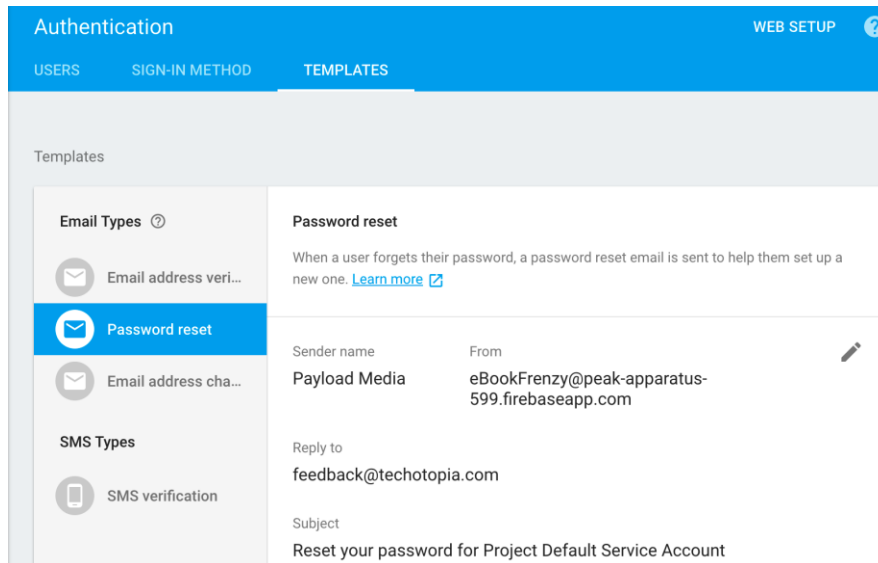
Authentication

WEB SETUP

USERS SIGN-IN METHOD TEMPLATES

Templates

Email Types

Email address veri...

Password reset

Email address cha...

SMS Types

SMS verification

Password reset

When a user forgets their password, a password reset email is sent to help them set up a new one. Learn more

Sender name
Payload Media

From
eBookFrenzy@peak-apparatus-599.firebaseapp.com

Reply to
feedback@techotopia.com

Subject
Reset your password for Project Default Service Account